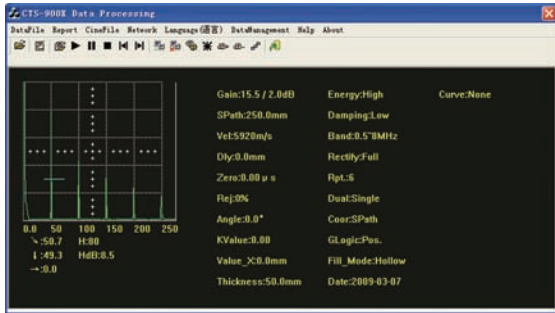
CTS-900X Data Processing

DataFile Report CineFile Network Language(语言) DataManagement Help About

0.0 50 100 150 200 250
↘:50.7 H:80
↕:49.3 HdB:8.5
→:0.0

Gain:15.5 / 2.0dB
SPath:250.0mm
Vel:5920m/s
Dly:0.0mm
Zero:0.00 μ s
Rej:0%
Angle:0.0°
KValue:0.00
Value_X:0.0mm
Thickness:50.0mm

Energy:High
Damping:Low
Band:0.5~8MHz
Rectify:Full
Rpt.:6
Dual:Single
Coor:SPath
GLogic:Pos.
Fill_Mode:Hollow
Date:2009-03-07

Curve:None